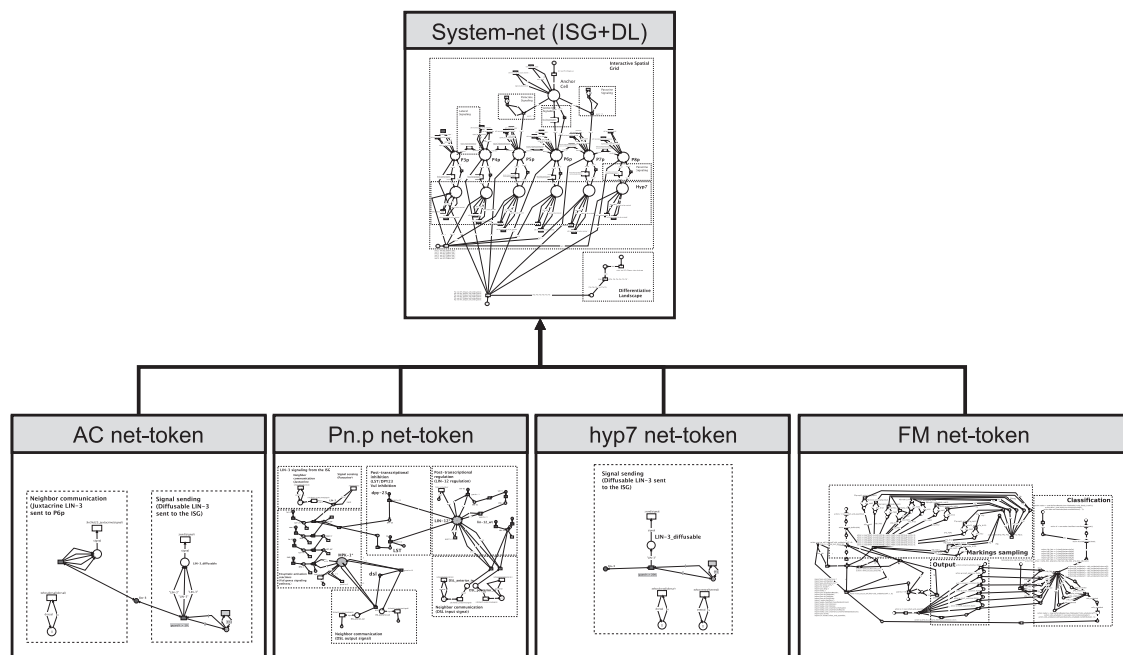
System-net (ISG+DL)

Interactive Spatial Grid

Anchor Cell

P3p P4p P5p P6p P7p P8p

Hyp7

Differentiation Landscape

AC net-token

Neighbor communication (Juxtacrine LIN-3 sent to P6p)

Signal sending (Diffusable LIN-3 sent to the ISG)

LIN-3_diffusable

Pn.p net-token

LIN-3 signalling from the AC

Post-transcriptional inhibition (LST DPY-23 full inhibition)

Post-transcriptional regulation (LIN-12 regulation)

dpy-23

LIN-12

LST

lin-31_ex

MPK-1

dsl

Neighbor communication (DSL output signal)

Neighbor communication (DSL input signal)

hyp7 net-token

Signal sending (Diffusable LIN-3 sent to the ISG)

LIN-3_diffusable

FM net-token

Classification

Markings sampling

Output